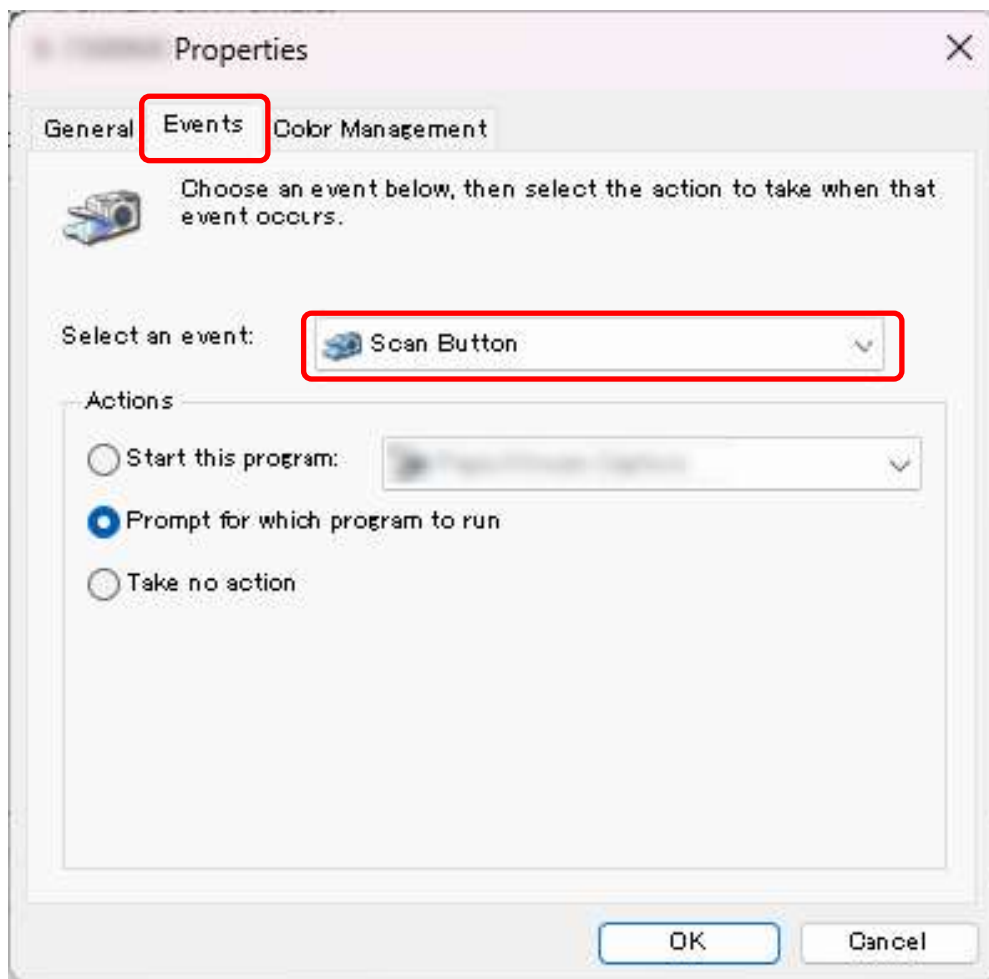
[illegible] Properties

General Events Color Management

Choose an event below, then select the action to take when that event occurs.

Select an event: Scan Button

Actions

Start this program: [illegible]

Prompt for which program to run

Take no action

OK Cancel